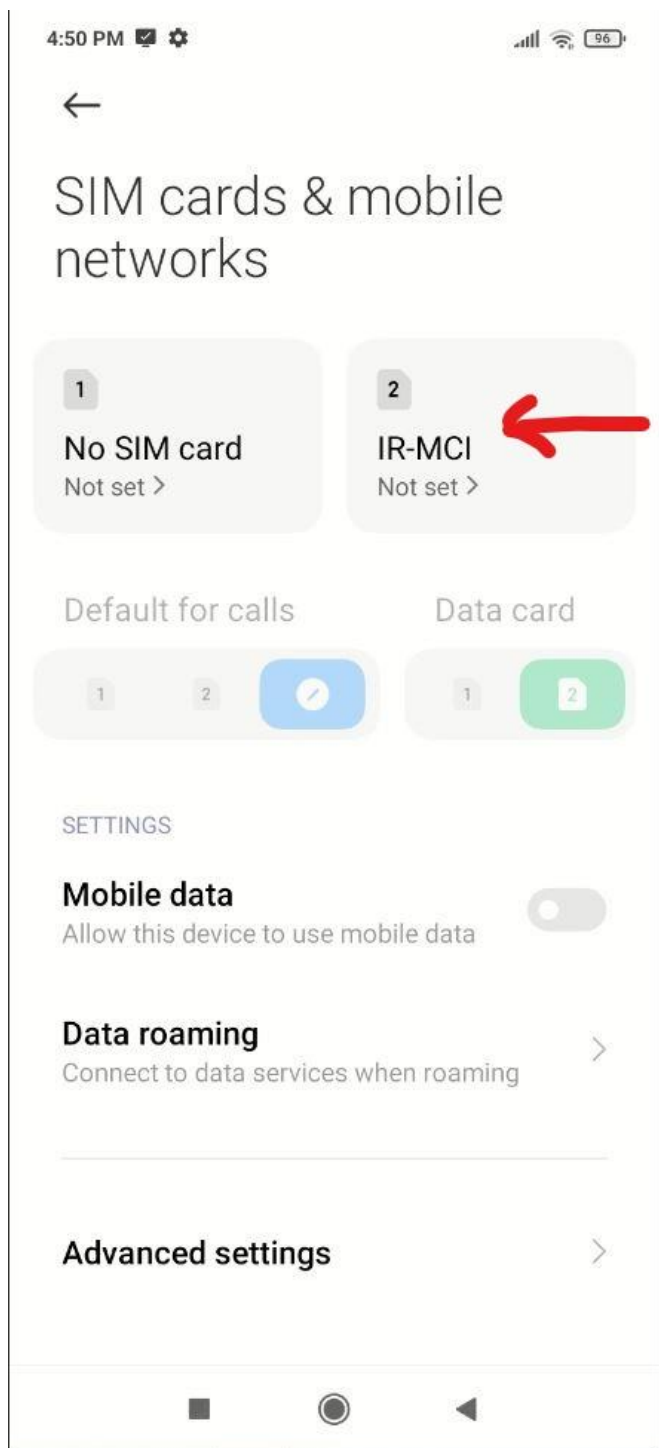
4:50 PM

96

←

SIM cards & mobile networks

1
No SIM card
Not set >

2
IR-MCI
Not set >

Default for calls

Data card

1 2

1 2

SETTINGS

Mobile data
Allow this device to use mobile data

Data roaming
Connect to data services when roaming

Advanced settings